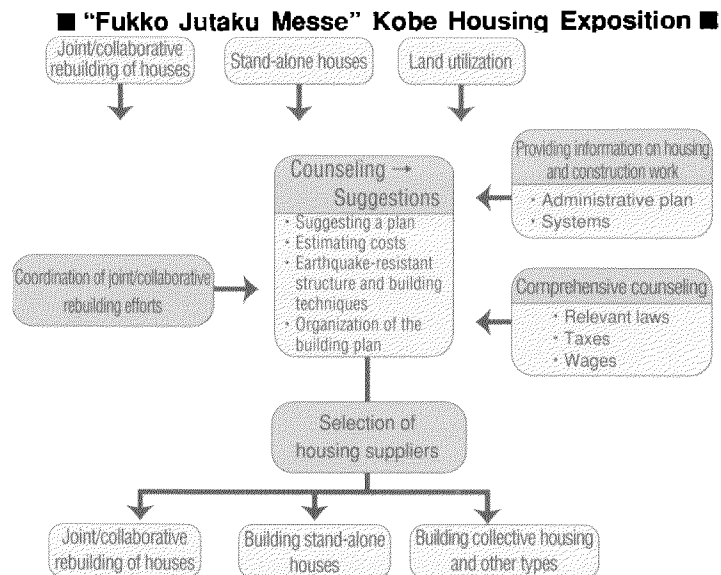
■ "Fukko Jutaku Messe" Kobe Housing Exposition ■

Joint/collaborative rebuilding of houses

Stand-alone houses

Land utilization

Providing information on housing and construction work
· Administrative plan
· Systems

Coordination of joint/collaborative rebuilding efforts

Counseling → Suggestions
· Suggesting a plan
· Estimating costs
· Earthquake-resistant structure and building techniques
· Organization of the building plan

Comprehensive counseling
· Relevant laws
· Taxes
· Wages

Selection of housing suppliers

Joint/collaborative rebuilding of houses

Building stand-alone houses

Building collective housing and other types